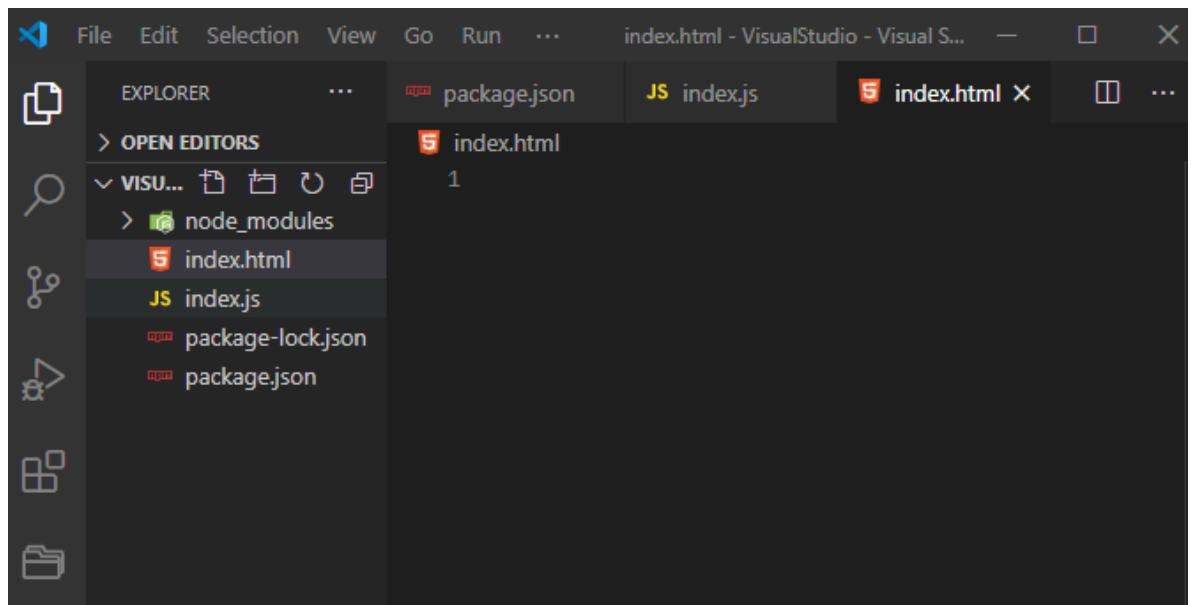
File Edit Selection View Go Run ··· index.html - VisualStudio - Visual S...

EXPLORER ···

> OPEN EDITORS

∨ VISU...

> node_modules

index.html

JS index.js

package-lock.json

package.json

package.json

JS index.js

index.html ×

index.html

1